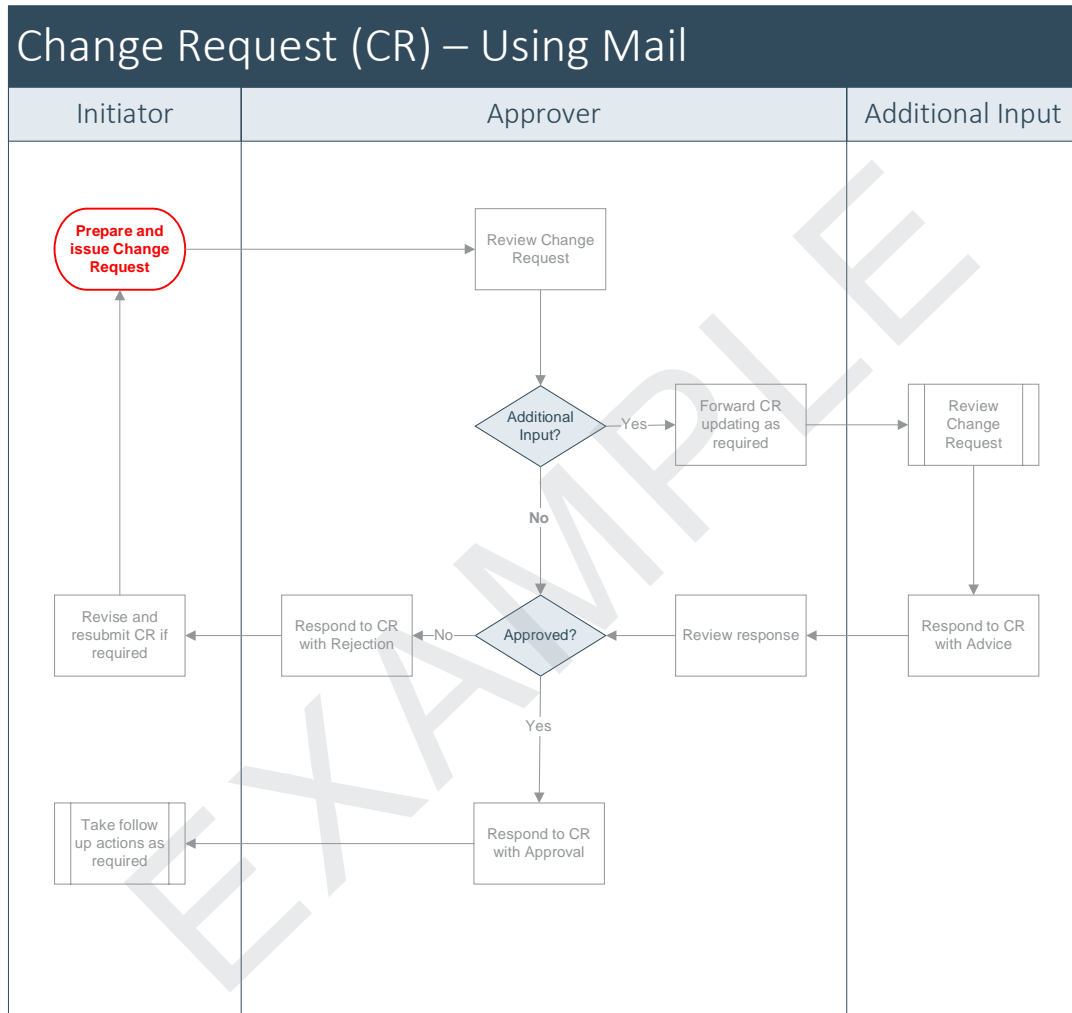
Change Request (CR) – Using Mail

Initiator

Approver

Additional Input

Prepare and issue Change Request

Review Change Request

Additional Input?

Yes

Forward CR updating as required

Review Change Request

No

Respond to CR with Advice

Review response

Approved?

No

Respond to CR with Rejection

Revise and resubmit CR if required

Yes

Respond to CR with Approval

Take follow up actions as required

EXAMPLE